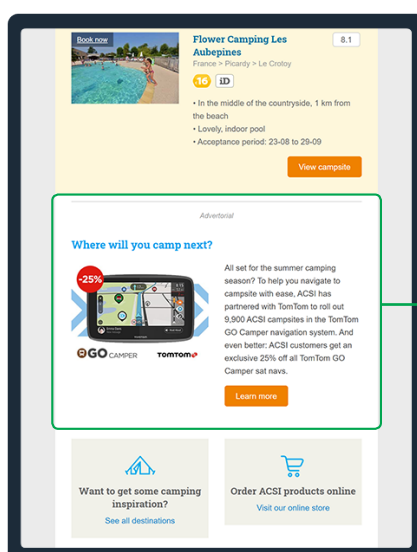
Book now

Flower Camping Les Aubepines

8.1

France > Picardy > Le Crotoy

16 iD

• In the middle of the countryside, 1 km from the beach
• Lovely, indoor pool
• Acceptance period: 23-08 to 29-09

View campsite

Advertorial

Where will you camp next?

-25%

GO CAMPER TomTom

All set for the summer camping season? To help you navigate to campsite with ease, ACSI has partnered with TomTom to roll out 9,900 ACSI campsites in the TomTom GO Camper navigation system. And even better: ACSI customers get an exclusive 25% off all TomTom GO Camper sat navs.

Learn more

Want to get some camping inspiration?
See all destinations

Order ACSI products online
Visit our online store